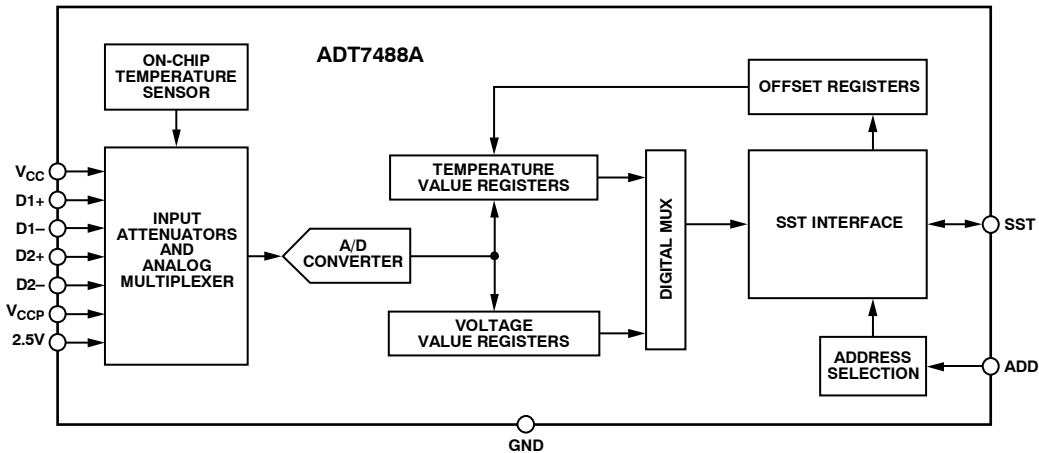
ON-CHIP TEMPERATURE SENSOR

ADT7488A

OFFSET REGISTERS

$V_{CC}$
D1+
D1–
D2+
D2–
$V_{CCP}$
2.5V

INPUT ATTENUATORS AND ANALOG MULTIPLEXER

A/D CONVERTER

TEMPERATURE VALUE REGISTERS

VOLTAGE VALUE REGISTERS

DIGITAL MUX

SST INTERFACE

SST

ADDRESS SELECTION

ADD

GND